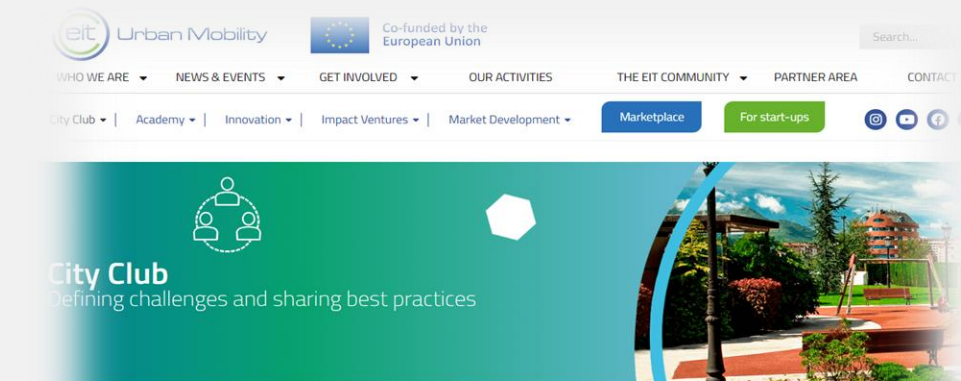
eit Urban Mobility

Co-funded by the European Union

Search...

WHO WE ARE | NEWS & EVENTS | GET INVOLVED | OUR ACTIVITIES | THE EIT COMMUNITY | PARTNER AREA | CONTACT

City Club | Academy | Innovation | Impact Ventures | Market Development

Marketplace

For start-ups

City Club
Defining challenges and sharing best practices